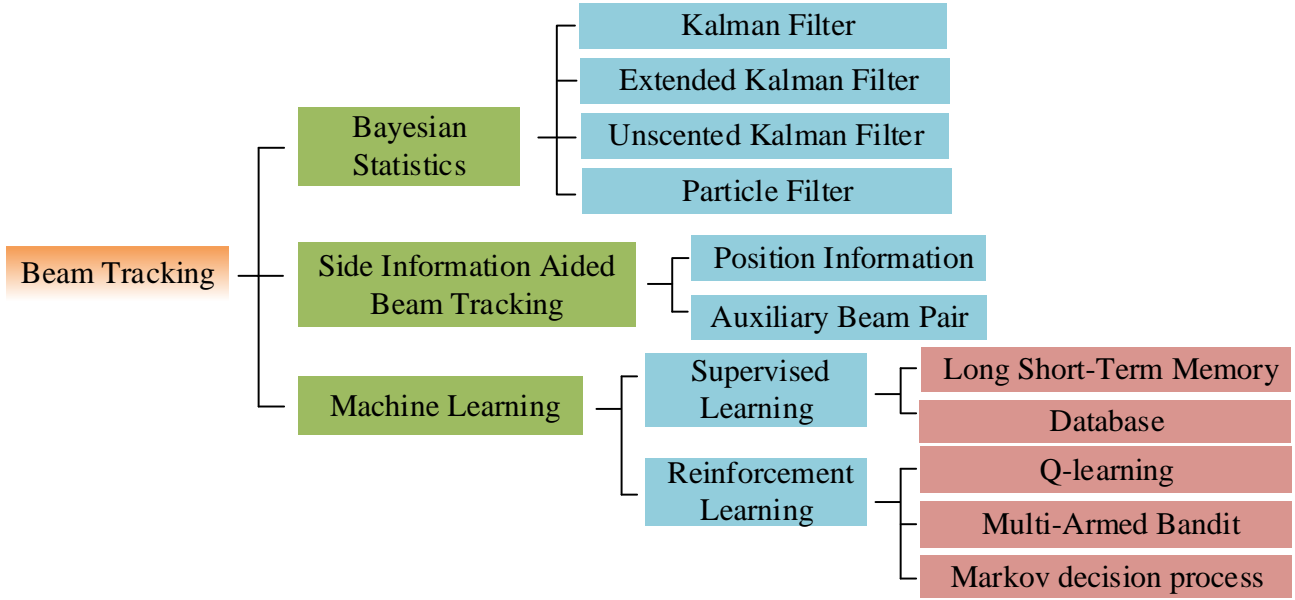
Beam Tracking

Bayesian Statistics

Kalman Filter

Extended Kalman Filter

Unscented Kalman Filter

Particle Filter

Side Information Aided Beam Tracking

Position Information

Auxiliary Beam Pair

Machine Learning

Supervised Learning

Long Short-Term Memory

Database

Reinforcement Learning

Q-learning

Multi-Armed Bandit

Markov decision process